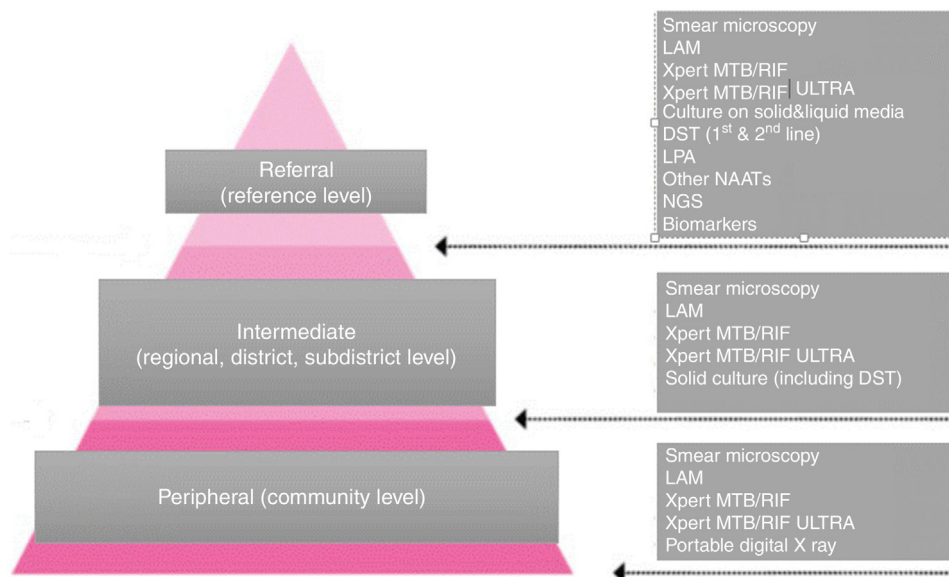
Referral
(reference level)

Intermediate
(regional, district, subdistrict level)

Peripheral (community level)

Smear microscopy
LAM
Xpert MTB/RIF
Xpert MTB/RIF ULTRA
Culture on solid&liquid media
DST ($1^{st}$ & $2^{nd}$ line)
LPA
Other NAATs
NGS
Biomarkers

Smear microscopy
LAM
Xpert MTB/RIF
Xpert MTB/RIF ULTRA
Solid culture (including DST)

Smear microscopy
LAM
Xpert MTB/RIF
Xpert MTB/RIF ULTRA
Portable digital X ray